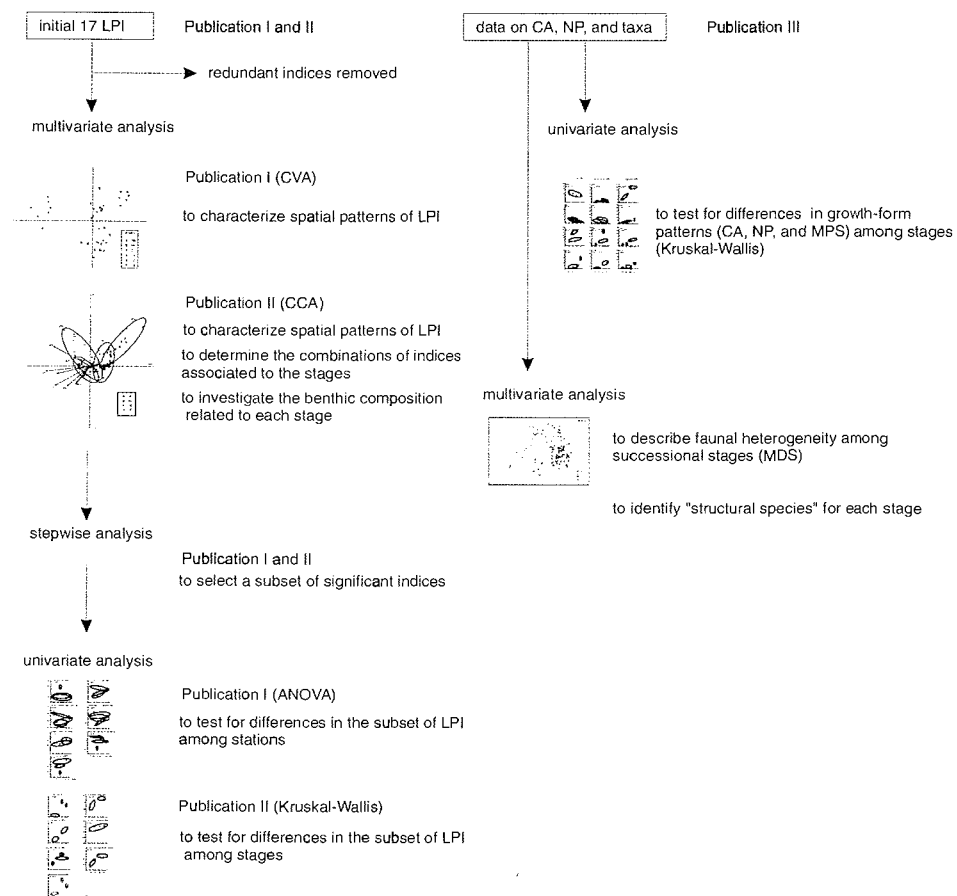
initial 17 LPI

Publication I and II

redundant indices removed

multivariate analysis

Publication I (CVA)

to characterize spatial patterns of LPI

Publication II (CCA)

to characterize spatial patterns of LPI

to determine the combinations of indices associated to the stages

to investigate the benthic composition related to each stage

stepwise analysis

Publication I and II

to select a subset of significant indices

univariate analysis

Publication I (ANOVA)

to test for differences in the subset of LPI among stations

Publication II (Kruskal-Wallis)

to test for differences in the subset of LPI among stages

data on CA, NP, and taxa

Publication III

univariate analysis

to test for differences in growth-form patterns (CA, NP, and MPS) among stages (Kruskal-Wallis)

multivariate analysis

to describe faunal heterogeneity among successional stages (MDS)

to identify "structural species" for each stage